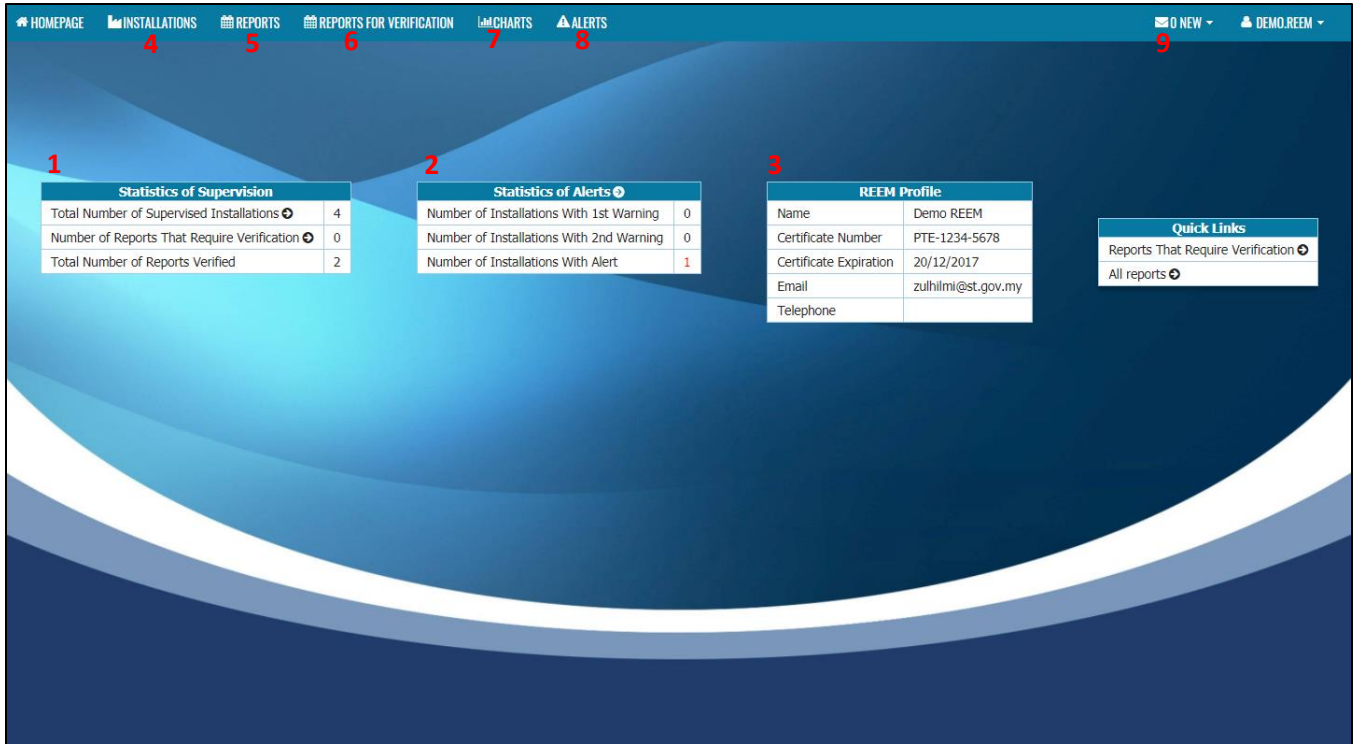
HOMEPAGE INSTALLATIONS REPORTS REPORTS FOR VERIFICATION CHARTS ALERTS 0 NEW DEMO.REEM

4 5 6 7 8 9

1

| Statistics of Supervision | |
|---|---|
| Total Number of Supervised Installations | 4 |
| Number of Reports That Require Verification | 0 |
| Total Number of Reports Verified | 2 |

2

| Statistics of Alerts | |
|---|---|
| Number of Installations With 1st Warning | 0 |
| Number of Installations With 2nd Warning | 0 |
| Number of Installations With Alert | 1 |

3

| REEM Profile | |
|---|---|
| Name | Demo REEM |
| Certificate Number | PTE-1234-5678 |
| Certificate Expiration | 20/12/2017 |
| Email | zulhilmi@st.gov.my |
| Telephone | |

| Quick Links |
|---|
| Reports That Require Verification |
| All reports |